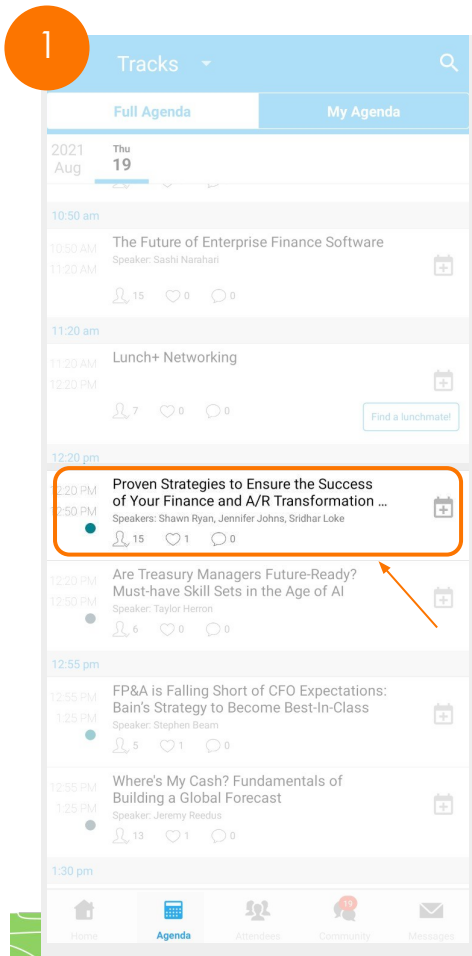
1

Tracks

Full Agenda | My Agenda

2021 Aug | Thu 19

10:50 am

10:50 AM 11:20 AM The Future of Enterprise Finance Software
Speaker: Sashi Narahari
15 0 0

11:20 am

11:20 AM 12:20 PM Lunch+ Networking
7 0 0
Find a lunchmate!

12:20 pm

12:20 PM 12:50 PM Proven Strategies to Ensure the Success of Your Finance and A/R Transformation ...
Speakers: Shawn Ryan, Jennifer Johns, Sridhar Loke
15 1 0

12:20 PM 12:50 PM Are Treasury Managers Future-Ready? Must-have Skill Sets in the Age of AI
Speaker: Taylor Herron
6 0 0

12:55 pm

12:55 PM 1:25 PM FP&A is Falling Short of CFO Expectations: Bain's Strategy to Become Best-In-Class
Speaker: Stephen Beam
5 1 0

12:55 PM 1:25 PM Where's My Cash? Fundamentals of Building a Global Forecast
Speaker: Jeremy Reedus
13 1 0

1:30 pm

Home Agenda Attendees 19 Community Messages